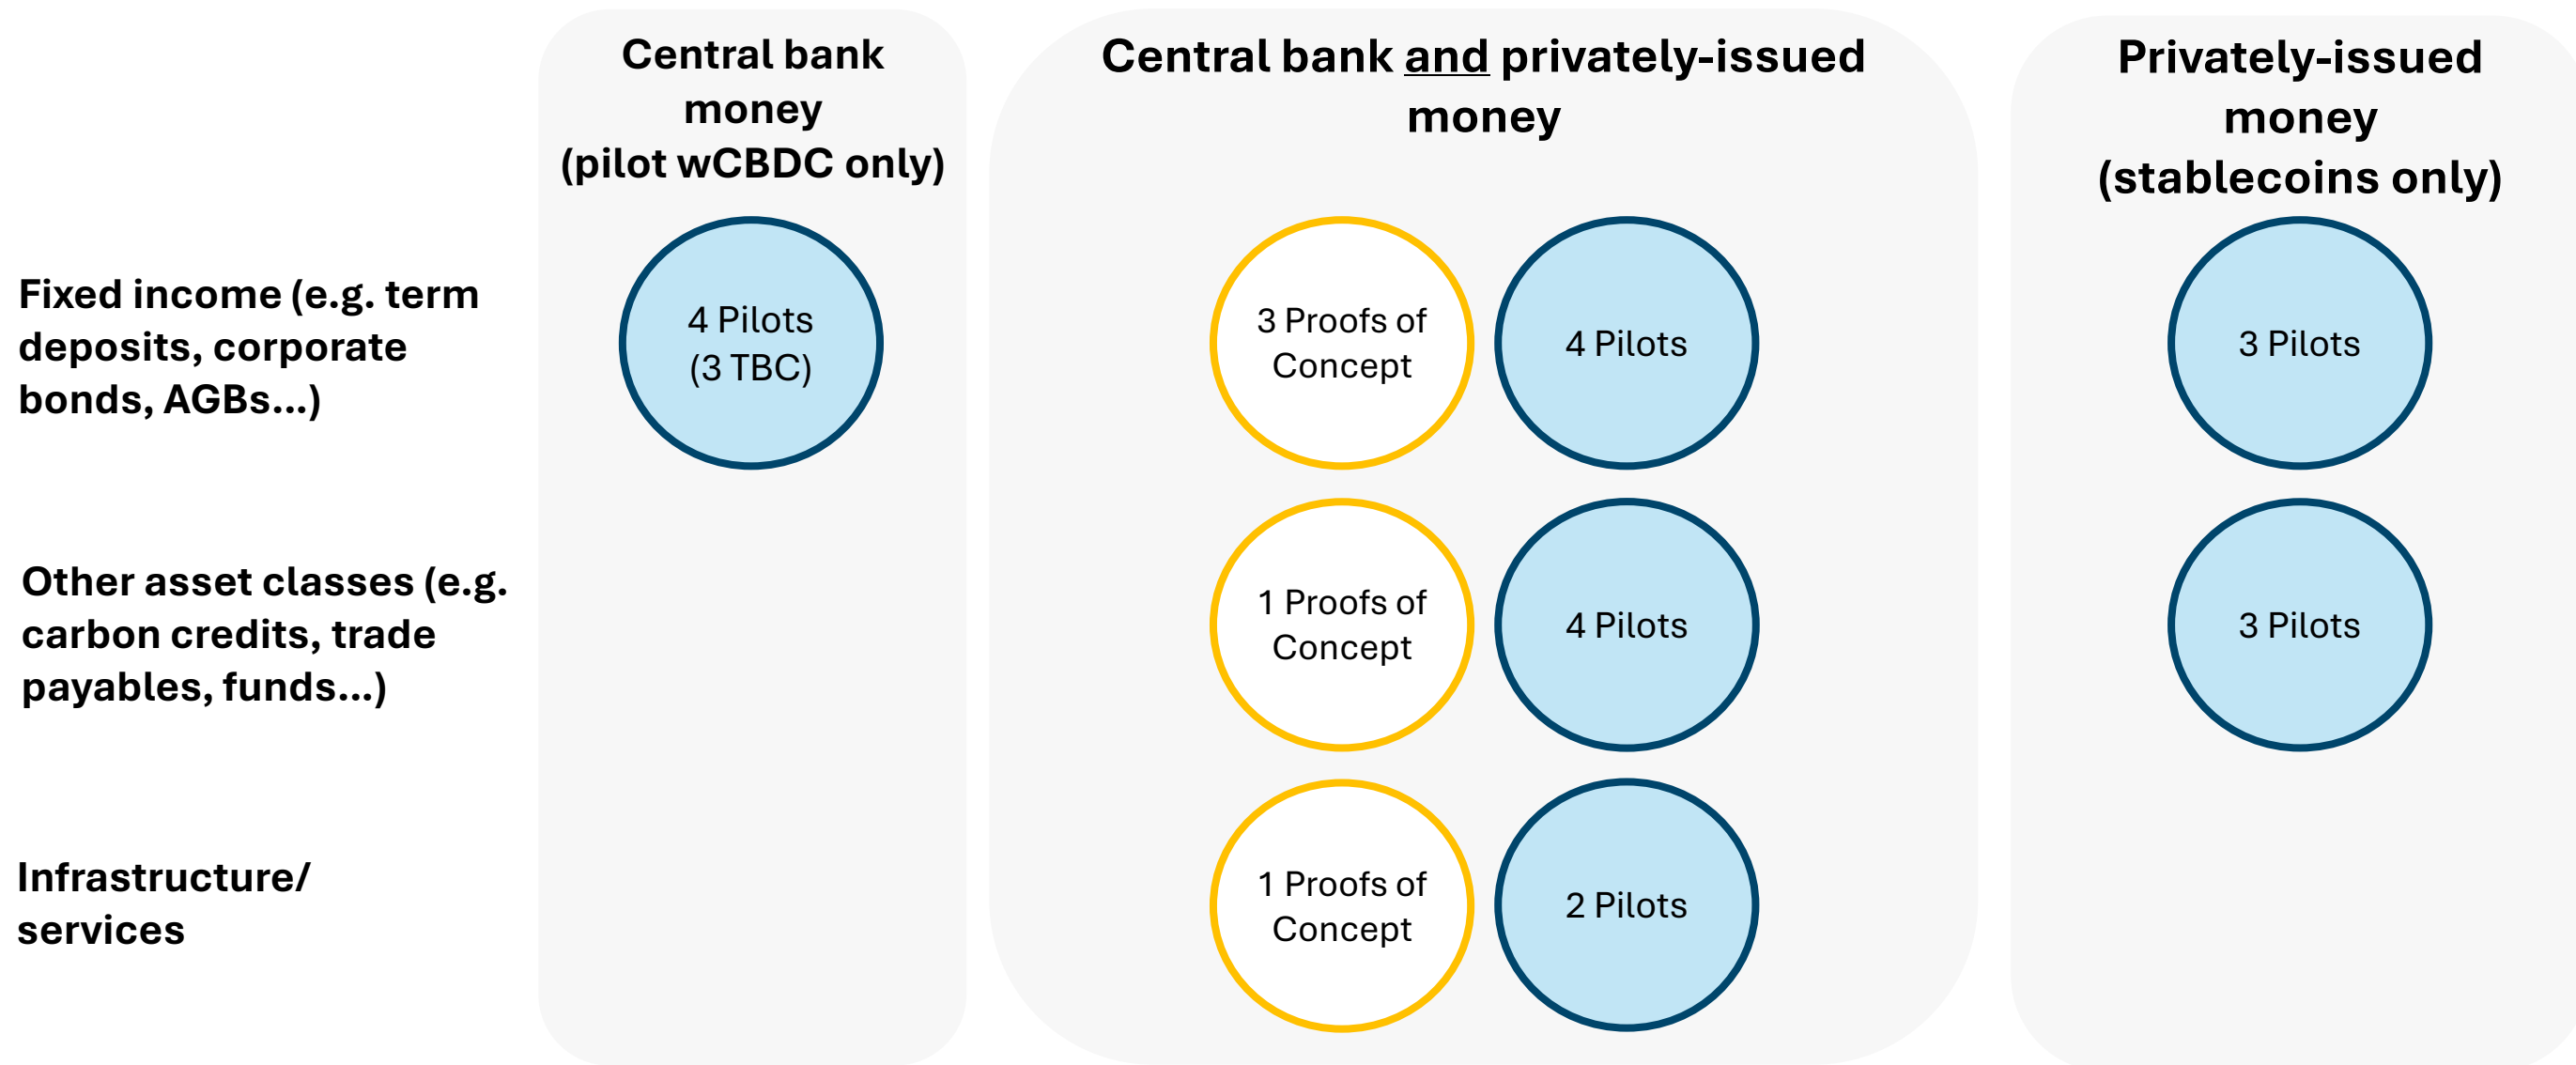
Central bank money (pilot wCBDC only)

Central bank and privately-issued money

Privately-issued money (stablecoins only)

Fixed income (e.g. term deposits, corporate bonds, AGBs...)

4 Pilots (3 TBC)

3 Proofs of Concept

4 Pilots

3 Pilots

Other asset classes (e.g. carbon credits, trade payables, funds...)

1 Proofs of Concept

4 Pilots

3 Pilots

Infrastructure/ services

1 Proofs of Concept

2 Pilots